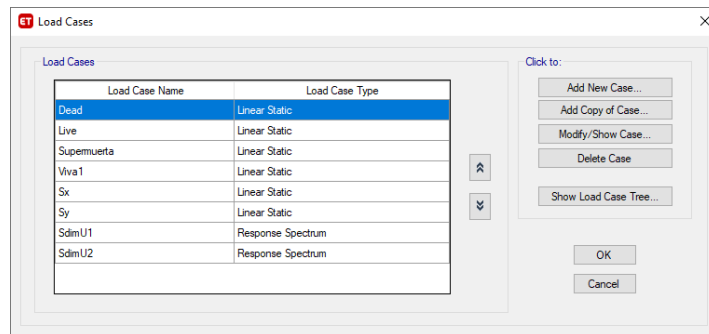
ET Load Cases

Load Cases

| Load Case Name | Load Case Type |
|---|---|
| Dead | Linear Static |
| Live | Linear Static |
| Supermuerta | Linear Static |
| Viva1 | Linear Static |
| Sx | Linear Static |
| Sy | Linear Static |
| SdimU1 | Response Spectrum |
| SdimU2 | Response Spectrum |

Click to:

Add New Case...

Add Copy of Case...

Modify/Show Case...

Delete Case

Show Load Case Tree...

OK

Cancel